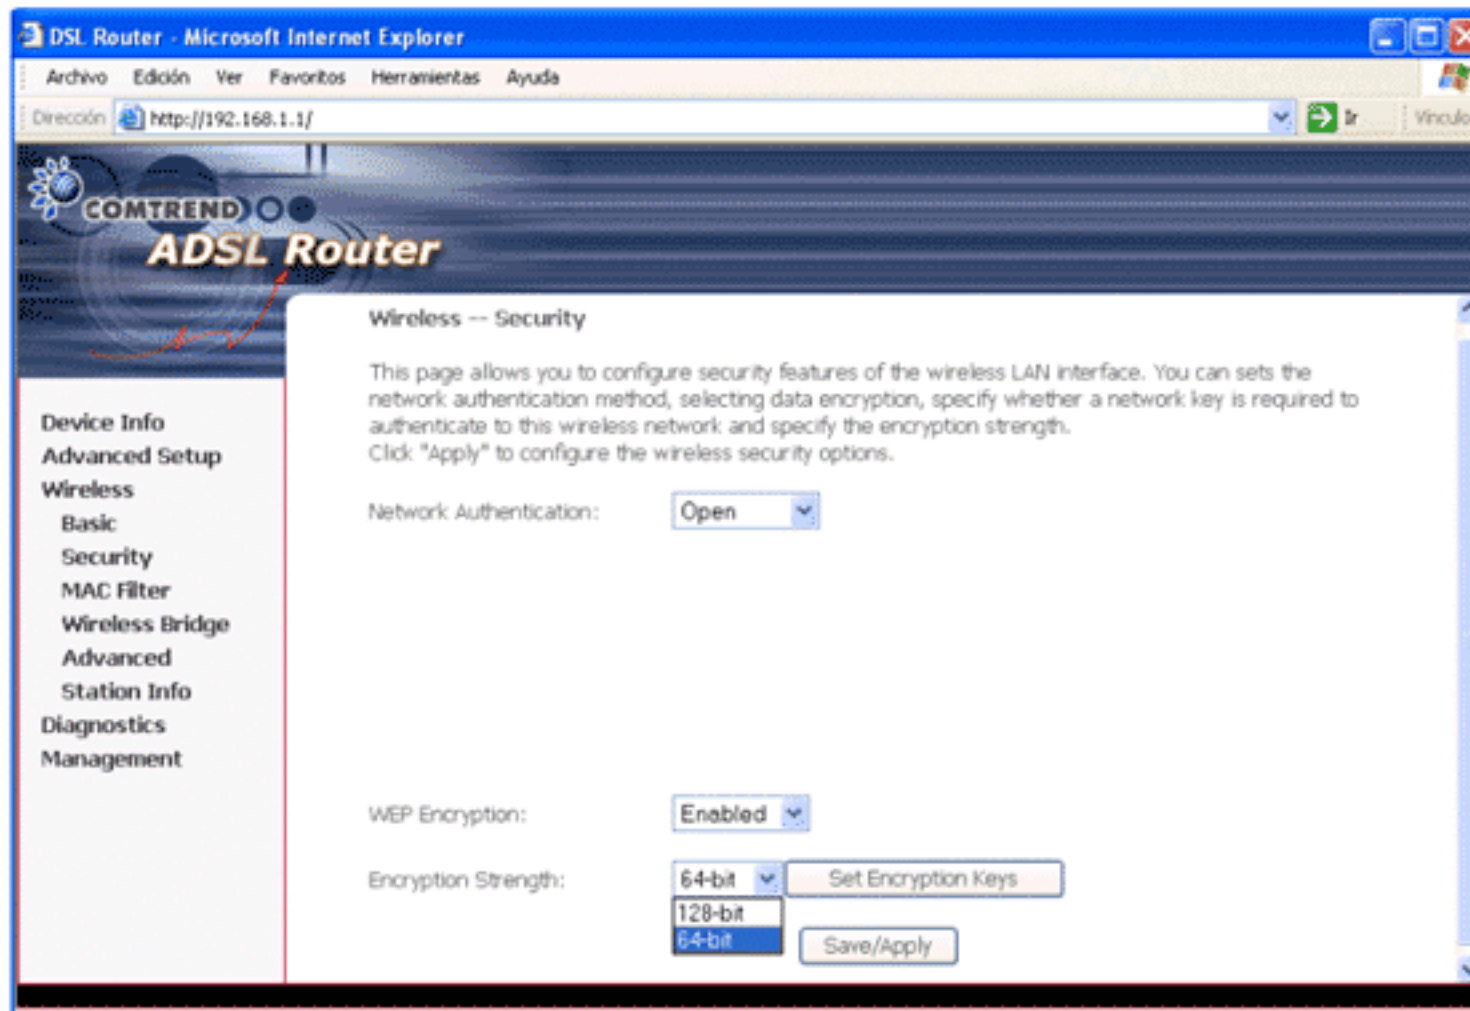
DSL Router - Microsoft Internet Explorer

Archivo Edición Ver Favoritos Herramientas Ayuda

Dirección http://192.168.1.1/ Ir Vínculo

COMTREND
ADSL Router

Device Info
Advanced Setup
Wireless
Basic
Security
MAC Filter
Wireless Bridge
Advanced
Station Info
Diagnostics
Management

Wireless -- Security

This page allows you to configure security features of the wireless LAN interface. You can sets the network authentication method, selecting data encryption, specify whether a network key is required to authenticate to this wireless network and specify the encryption strength.
Click "Apply" to configure the wireless security options.

Network Authentication: Open

WEP Encryption: Enabled

Encryption Strength: 64-bit Set Encryption Keys

128-bit
64-bit

Save/Apply